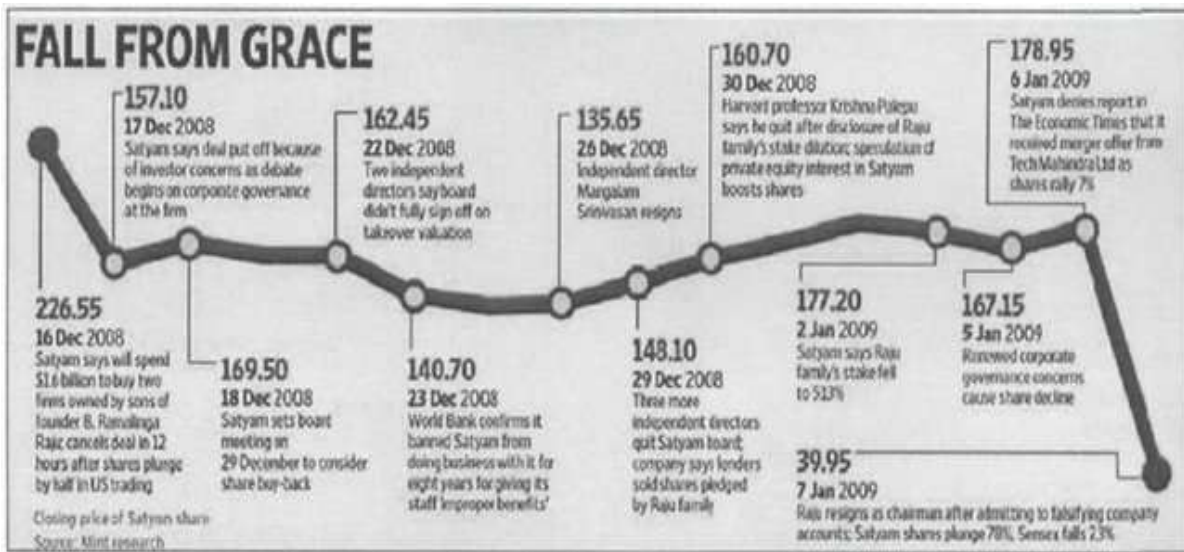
FALL FROM GRACE

157.10
17 Dec 2008
Satyam says deal put off because of investor concerns as debate begins on corporate governance at the firm

162.45
22 Dec 2008
Two independent directors say board didn't fully sign off on takeover valuation

135.65
26 Dec 2008
Independent director Mangalam Srinivasan resigns

160.70
30 Dec 2008
Harvard professor Krishna Palepu says he quit after disclosure of Raju family's stake dilution; speculation of private equity interest in Satyam boosts shares

178.95
6 Jan 2009
Satyam denies report in The Economic Times that it received merger offer from Tech Mahindra Ltd as shares rally 7%

226.55
16 Dec 2008
Satyam says will spend $1.6 billion to buy two firms owned by sons of founder B. Ramalinga Raju; cancels deal in 12 hours after shares plunge by half in US trading

169.50
18 Dec 2008
Satyam sets board meeting on 29 December to consider share buy-back

140.70
23 Dec 2008
World Bank confirms it banned Satyam from doing business with it for eight years for giving its staff 'improper benefits'

148.10
29 Dec 2008
Three more independent directors quit Satyam board; company says founders sold shares pledged by Raju family

177.20
2 Jan 2009
Satyam says Raju family's stake fell to 5.13%

167.15
5 Jan 2009
Renewed corporate governance concerns cause share decline

39.95
7 Jan 2009
Raju resigns as chairman after admitting to falsifying company accounts; Satyam shares plunge 78%, Sensex falls 2.3%

Closing price of Satyam share
Source: Mint research